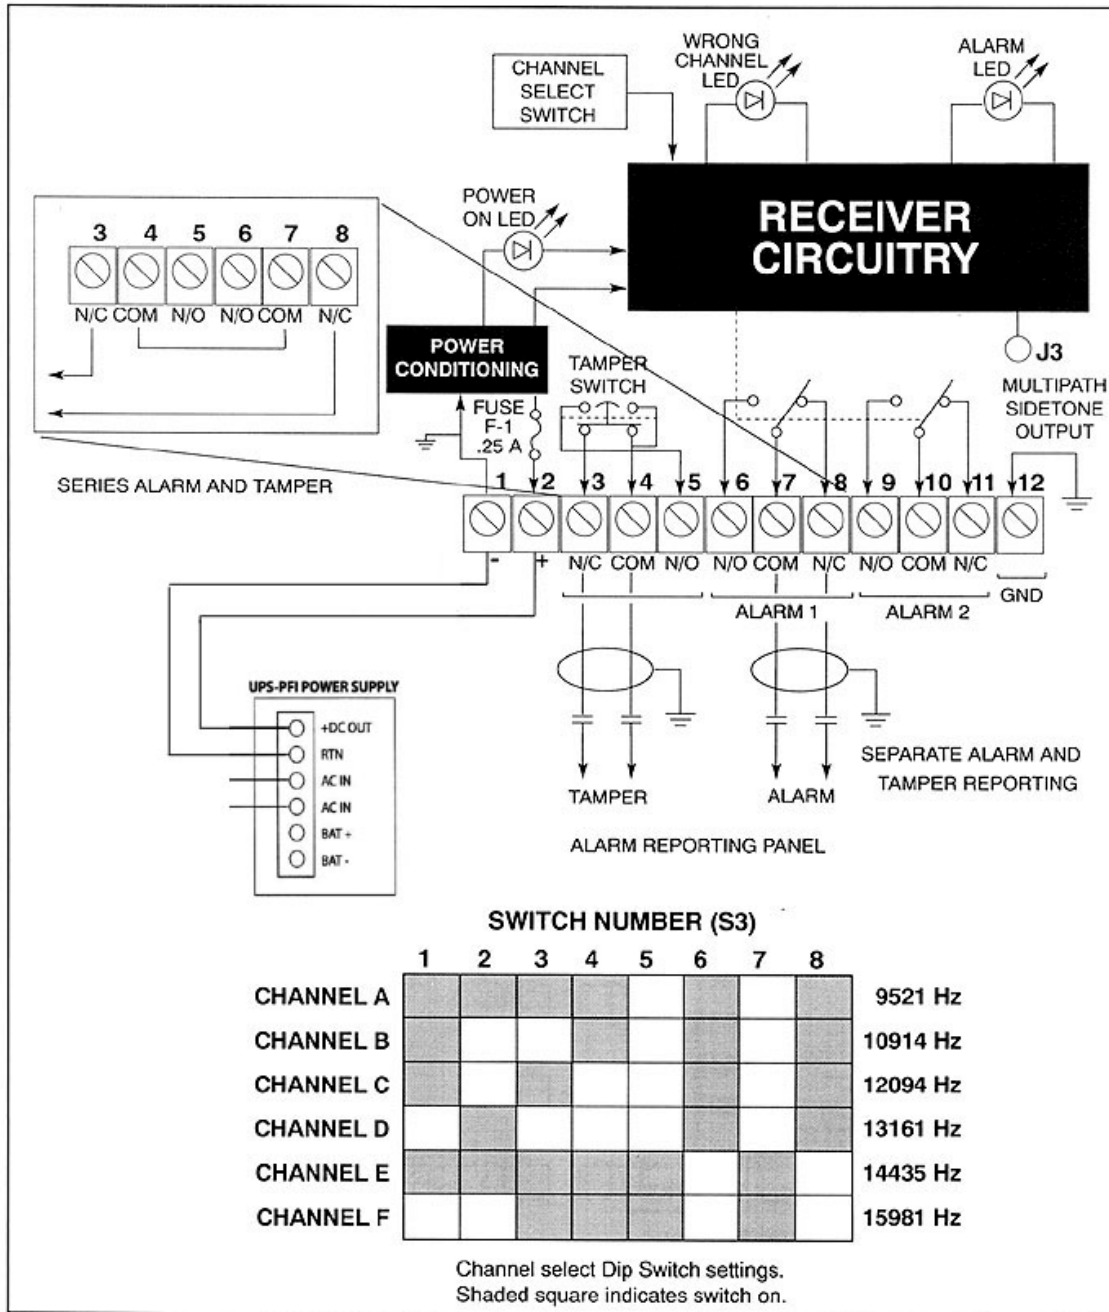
CHANNEL SELECT SWITCH

WRONG CHANNEL LED

ALARM LED

POWER ON LED

RECEIVER CIRCUITRY

3 4 5 6 7 8

N/C COM N/O N/O COM N/C

POWER CONDITIONING

TAMPER SWITCH

FUSE F-1 .25 A

J3

MULTIPATH SIDETONE OUTPUT

SERIES ALARM AND TAMPER

1 2 3 4 5 6 7 8 9 10 11 12

- + N/C COM N/O N/O COM N/C N/O COM N/C

ALARM 1 ALARM 2 GND

UPS-PFI POWER SUPPLY

+DC OUT
RTN
AC IN
AC IN
BAT +
BAT -

SEPARATE ALARM AND TAMPER REPORTING

TAMPER ALARM

ALARM REPORTING PANEL

SWITCH NUMBER (S3)

| | 1 | 2 | 3 | 4 | 5 | 6 | 7 | 8 | |
|---|---|---|---|---|---|---|---|---|---|
| CHANNEL A | | | | | | | | | 9521 Hz |
| CHANNEL B | | | | | | | | | 10914 Hz |
| CHANNEL C | | | | | | | | | 12094 Hz |
| CHANNEL D | | | | | | | | | 13161 Hz |
| CHANNEL E | | | | | | | | | 14435 Hz |
| CHANNEL F | | | | | | | | | 15981 Hz |

Channel select Dip Switch settings. Shaded square indicates switch on.